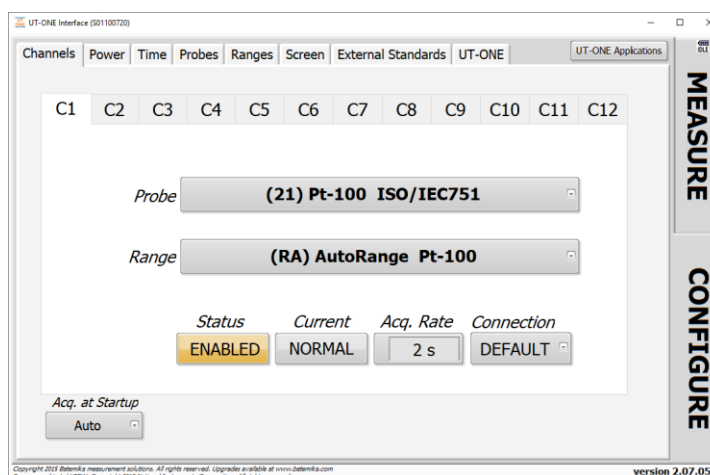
UT-ONE Interface (S01100720)

Channels | Power | Time | Probes | Ranges | Screen | External Standards | UT-ONE

UT-ONE Applications

MEASURE

CONFIGURE

C1 C2 C3 C4 C5 C6 C7 C8 C9 C10 C11 C12

Probe (21) Pt-100 ISO/IEC751

Range (RA) AutoRange Pt-100

Status
ENABLED

Current
NORMAL

Acq. Rate
2 s

Connection
DEFAULT

Acq. at Startup
Auto

Copyright 2015 Batemika measurement solutions. All rights reserved. Upgrades available at www.batemika.com

version 2.07.05